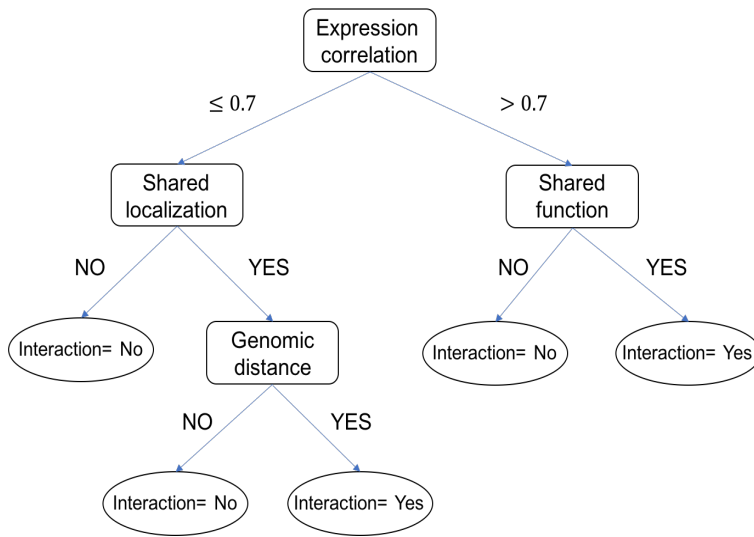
Expression correlation

$\leq 0.7$

$> 0.7$

Shared localization

NO

YES

Interaction= No

Genomic distance

NO

YES

Interaction= No

Interaction= Yes

Shared function

NO

YES

Interaction= No

Interaction= Yes